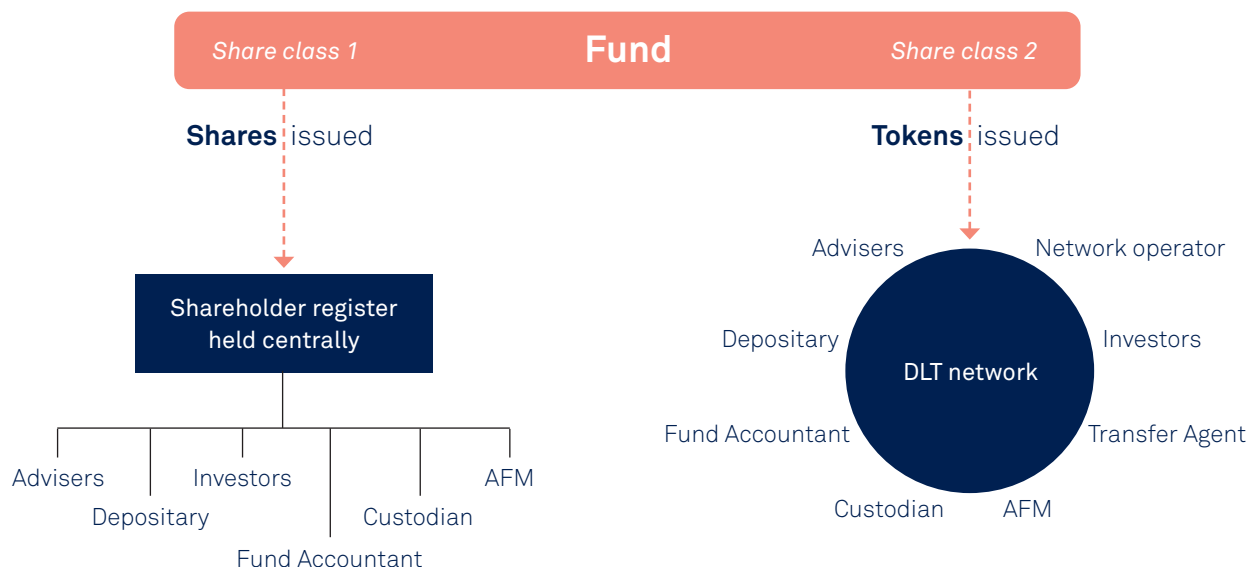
Share class 1

Fund

Share class 2

**Shares** issued

**Tokens** issued

Shareholder register held centrally

Advisers

Depositary

Investors

Fund Accountant

Custodian

AFM

Advisers

Network operator

Depositary

Investors

DLT network

Fund Accountant

Transfer Agent

Custodian

AFM